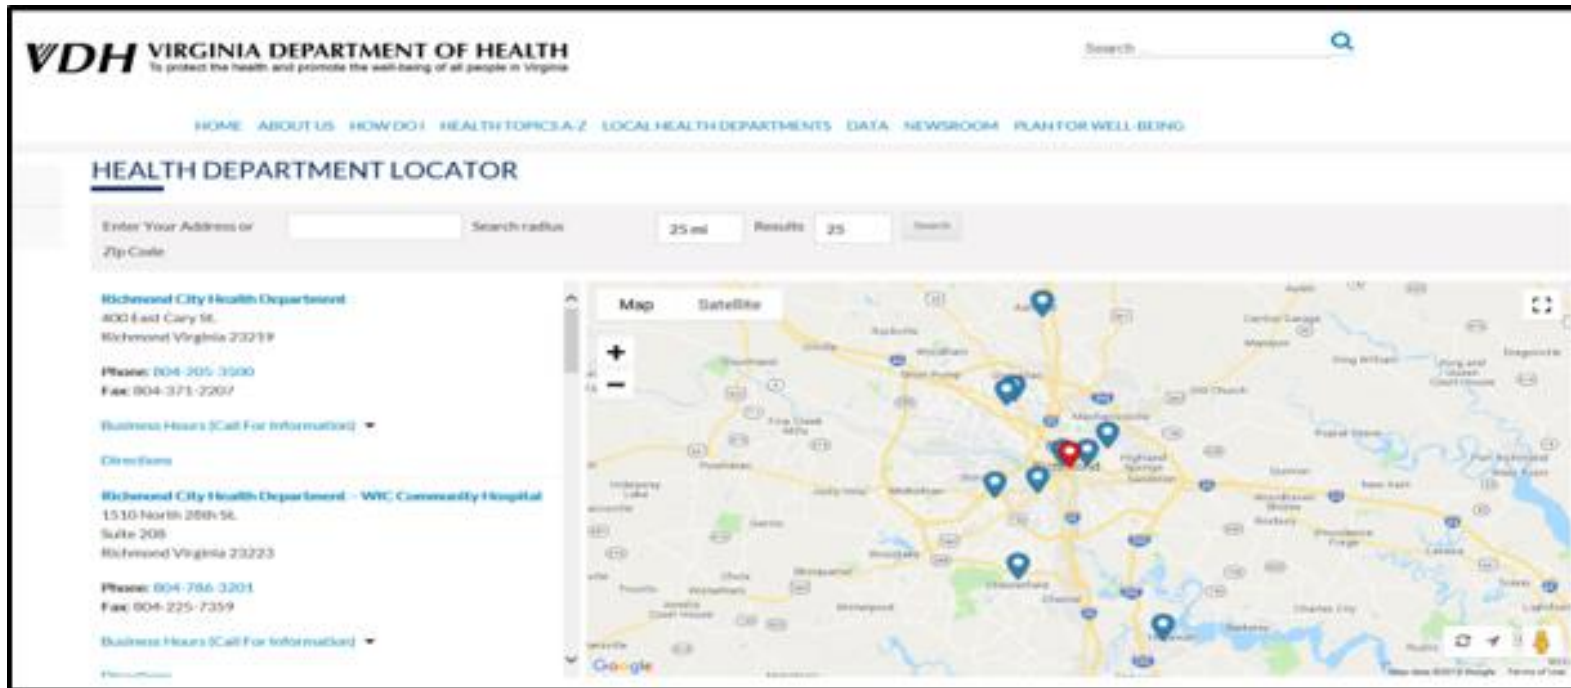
VDH VIRGINIA DEPARTMENT OF HEALTH
To protect the health and promote the well-being of all people in Virginia

Search

HOME ABOUT US HOW DO I HEALTH TOPICS A-Z LOCAL HEALTH DEPARTMENTS DATA NEWSROOM PLAN FOR WELL-BEING

HEALTH DEPARTMENT LOCATOR

Enter Your Address or Zip Code

Search radius 25 mi Results 25 Search

Richmond City Health Department
400 East Cary St.
Richmond Virginia 23219

Phone: 804-205-3500
Fax: 804-371-2207

Business Hours (Call For Information)

Directions

Richmond City Health Department - WIC Community Hospital
1510 North 28th St.
Suite 208
Richmond Virginia 23223

Phone: 804-786-3201
Fax: 804-225-7359

Business Hours (Call For Information)

Map Satellite

Google